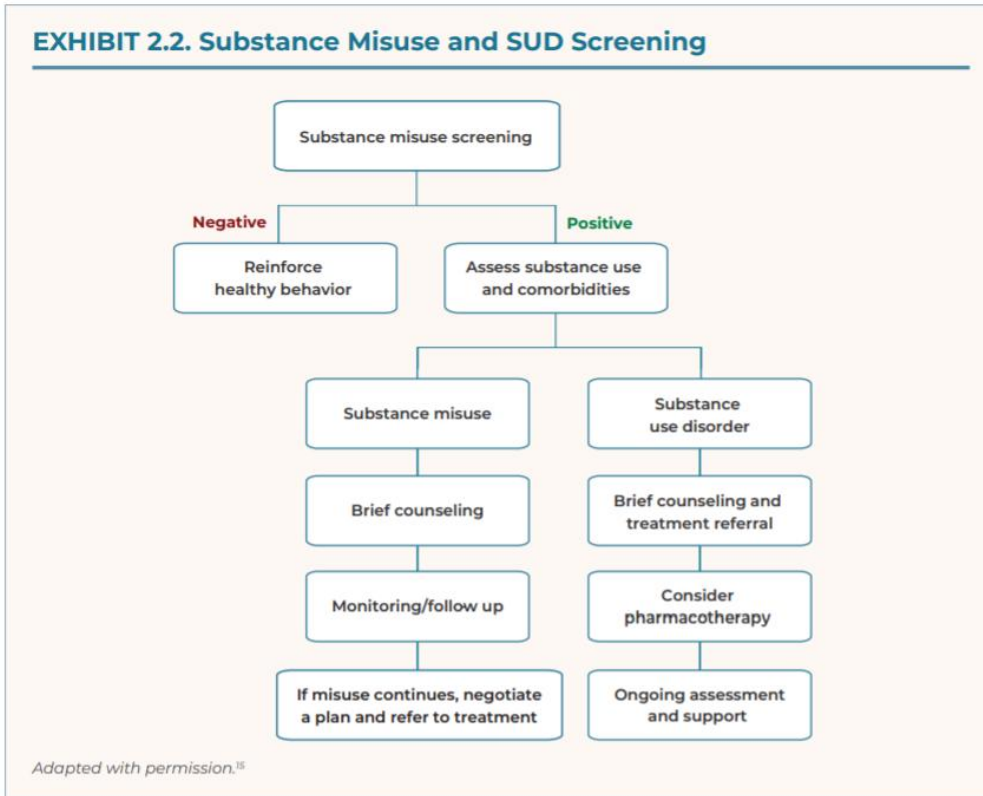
EXHIBIT 2.2. Substance Misuse and SUD Screening

Substance misuse screening

Negative

Positive

Reinforce healthy behavior

Assess substance use and comorbidities

Substance misuse

Substance use disorder

Brief counseling

Brief counseling and treatment referral

Monitoring/follow up

Consider pharmacotherapy

If misuse continues, negotiate a plan and refer to treatment

Ongoing assessment and support

Adapted with permission.$^{15}$